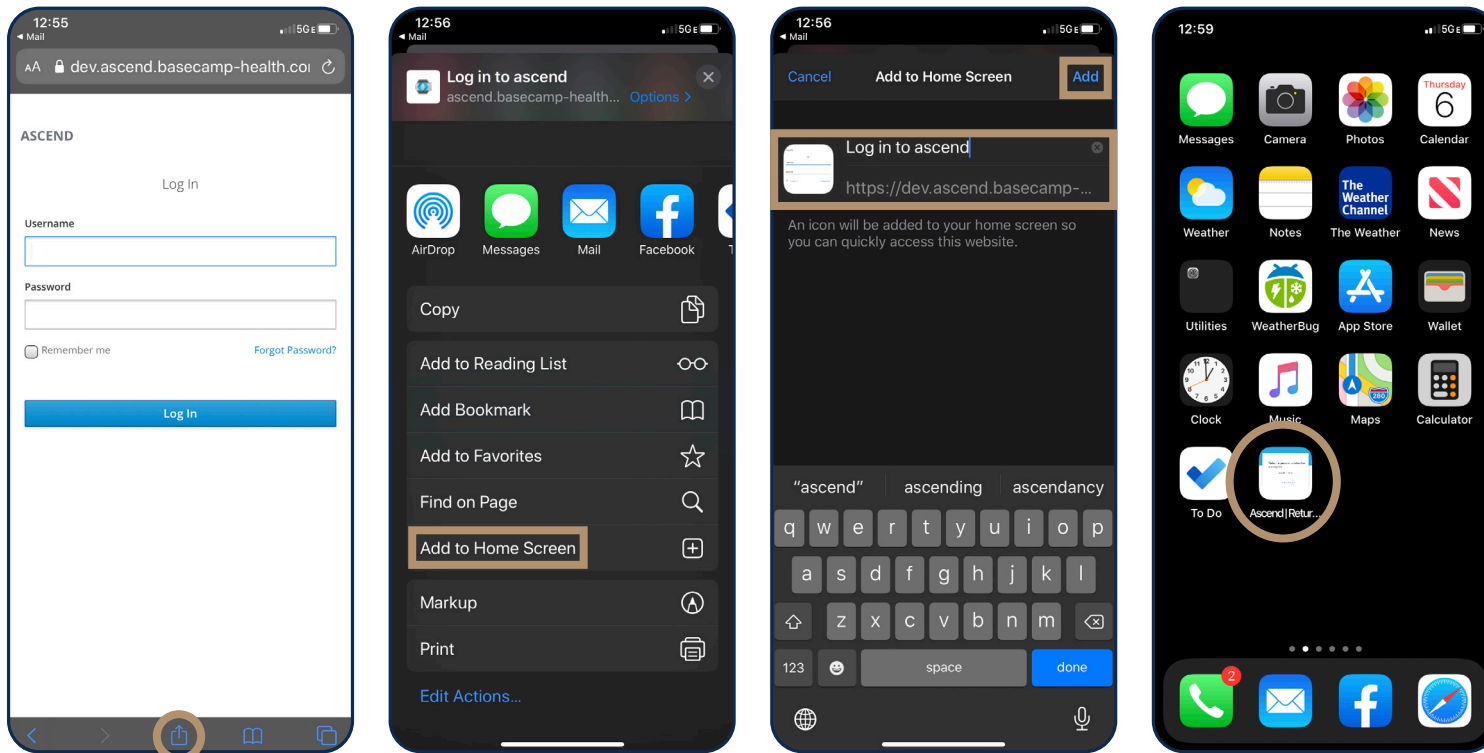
12:55
◀ Mail
5G
AA dev.ascend.basecamp-health.co

ASCEND

Log In

Username

Password

Remember me
Forgot Password?

Log In

12:56
◀ Mail
5G
Log in to ascend
ascend.basecamp-health... Options >

AirDrop
Messages
Mail
Facebook

Copy
Add to Reading List
Add Bookmark
Add to Favorites
Find on Page
Add to Home Screen
Markup
Print
Edit Actions...

12:56
◀ Mail
5G
Cancel
Add to Home Screen
Add

Log in to ascend
https://dev.ascend.basecamp-...

An icon will be added to your home screen so you can quickly access this website.

"ascend"
ascending
ascendancy

q w e r t y u i o p
a s d f g h j k l
z x c v b n m
123
space
done

12:59
5G
Messages
Camera
Photos
Thursday 6
Calendar
Weather
Notes
The Weather Channel
The Weather
News
Utilities
WeatherBug
App Store
Wallet
Clock
Music
Maps
Calculator
To Do
Ascend | Retur...
2